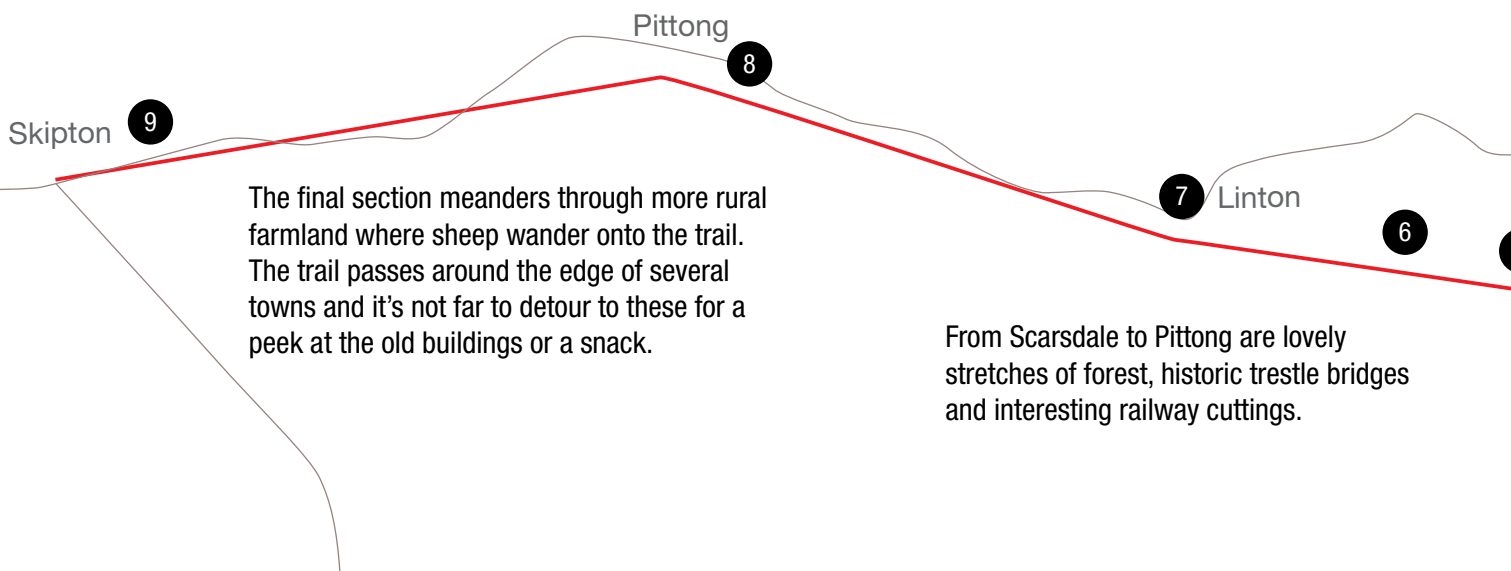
Pittong

8

Skipton

9

7

Linton

6

The final section meanders through more rural farmland where sheep wander onto the trail. The trail passes around the edge of several towns and it's not far to detour to these for a peek at the old buildings or a snack.

From Scarsdale to Pittong are lovely stretches of forest, historic trestle bridges and interesting railway cuttings.